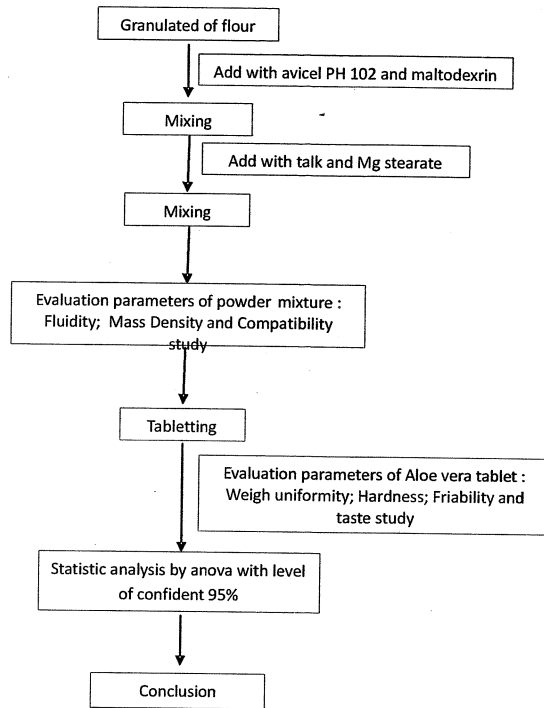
Granulated of flour

Add with avicel PH 102 and maltodexrin

Mixing

Add with talk and Mg stearate

Mixing

Evaluation parameters of powder mixture : Fluidity; Mass Density and Compatibility study

Tabletting

Evaluation parameters of Aloe vera tablet : Weigh uniformity; Hardness; Friability and taste study

Statistic analysis by anova with level of confident 95%

Conclusion